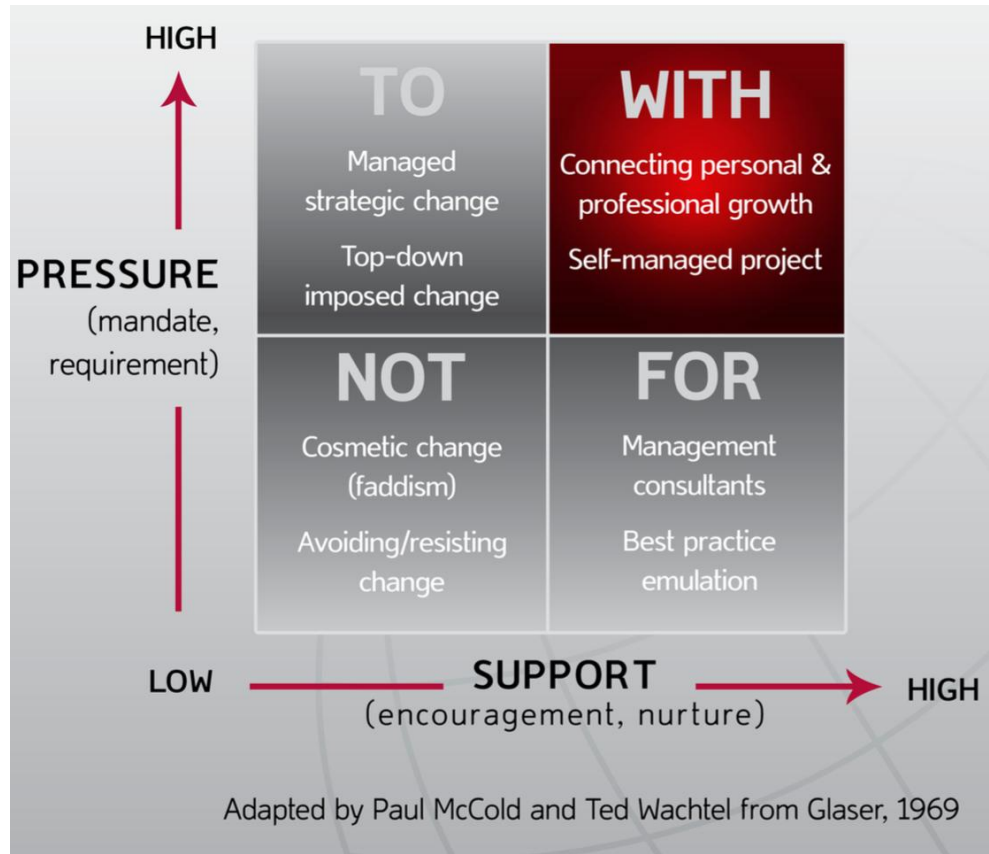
HIGH

PRESSURE
(mandate, requirement)

| TO<br>Managed strategic change<br>Top-down imposed change | WITH<br>Connecting personal & professional growth<br>Self-managed project |
|---|---|
| NOT<br>Cosmetic change (faddism)<br>Avoiding/resisting change | FOR<br>Management consultants<br>Best practice emulation |

LOW SUPPORT (encouragement, nurture) HIGH

Adapted by Paul McCold and Ted Wachtel from Glaser, 1969